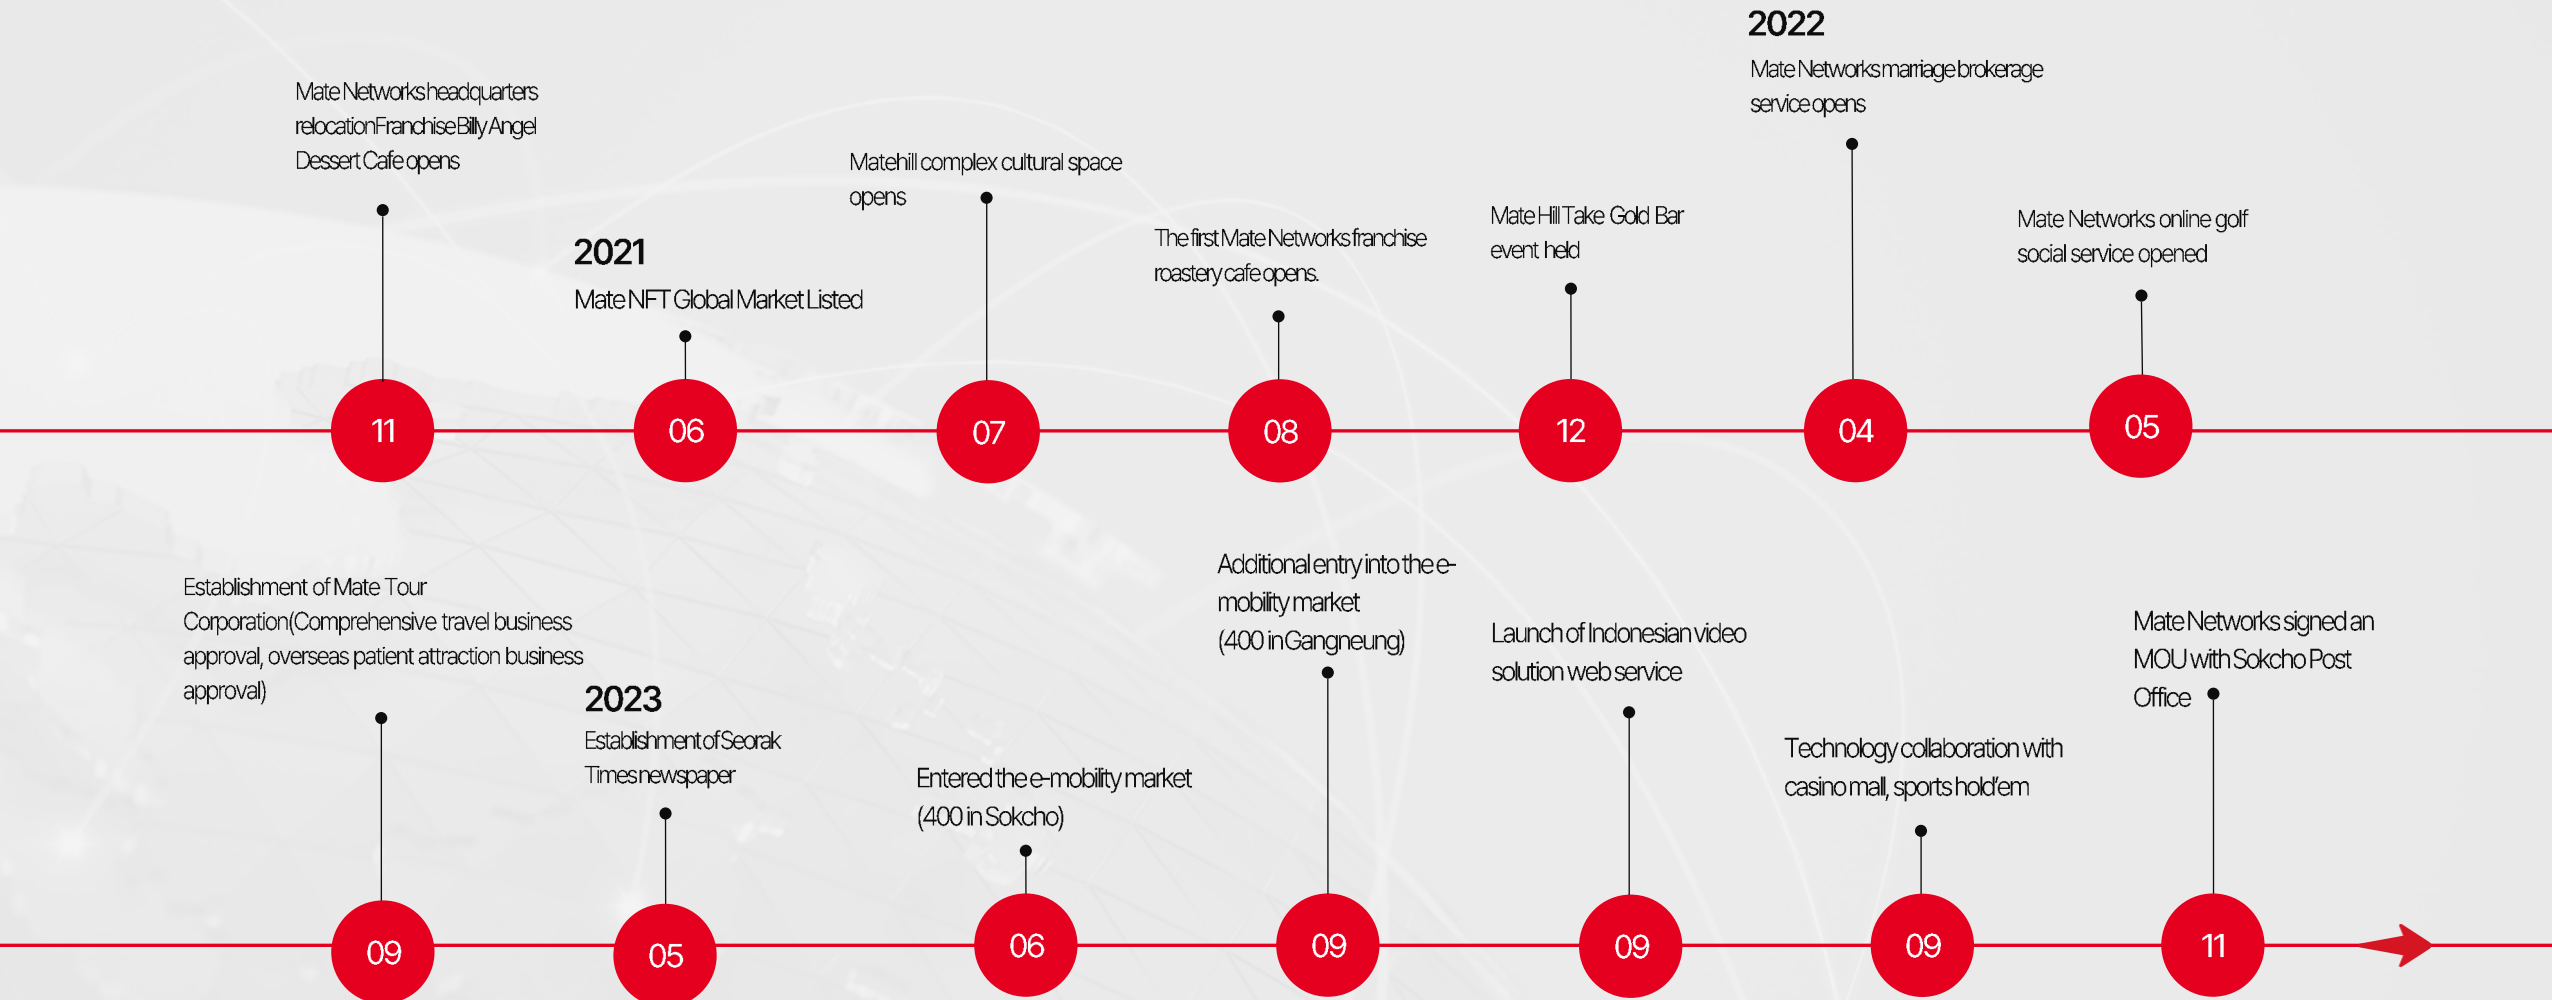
2022

Mate Networks headquarters relocation Franchise Billy Angel Dessert Cafe opens

Matehill complex cultural space opens

2021
Mate NFT Global Market Listed

The first Mate Networks franchise roastery cafe opens.

Mate Hill Take Gold Bar event held

Mate Networks marriage brokerage service opens

Mate Networks online golf social service opened

11

06

07

08

12

04

05

Establishment of Mate Tour Corporation(Comprehensive travel business approval, overseas patient attraction business approval)

2023
Establishment of Seorak Times newspaper

Entered the e-mobility market (400 in Sokcho)

Additional entry into the e-mobility market (400 in Gangneung)

Launch of Indonesian video solution web service

Technology collaboration with casino mall, sports hold'em

Mate Networks signed an MOU with Sokcho Post Office

09

05

06

09

09

09

11